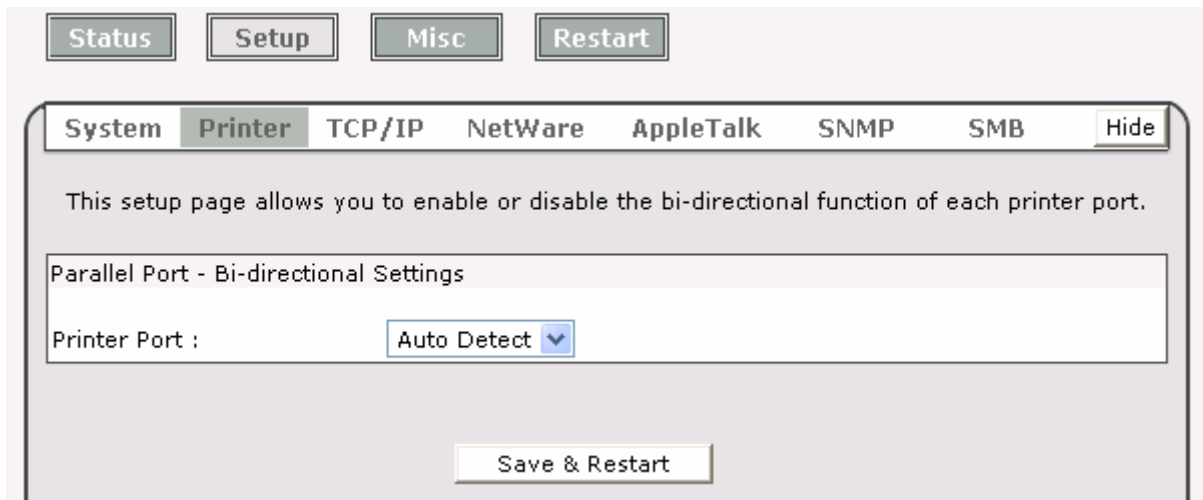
Status Setup Misc Restart

System Printer TCP/IP NetWare AppleTalk SNMP SMB Hide

This setup page allows you to enable or disable the bi-directional function of each printer port.

Parallel Port - Bi-directional Settings

Printer Port : Auto Detect

Save & Restart